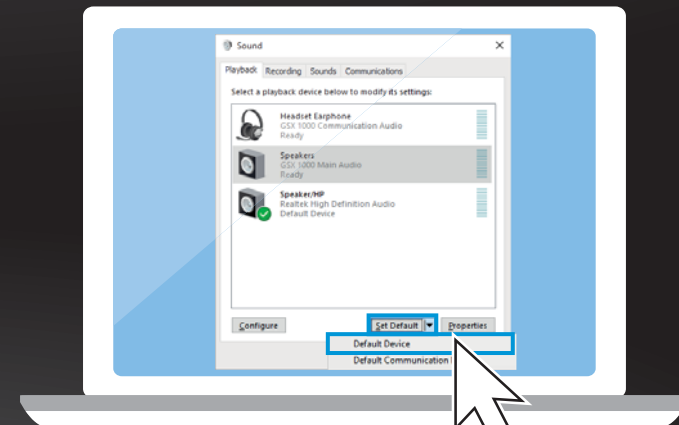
Sound

Playback Recording Sounds Communications

Select a playback device below to modify its settings:

Headset Earphone
GSX 1000 Communication Audio
Ready

Speakers
GSX 1000 Main Audio
Ready

Speaker/HP
Realtek High Definition Audio
Default Device

Configure

Set Default

Properties

Default Device

Default Communication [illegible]